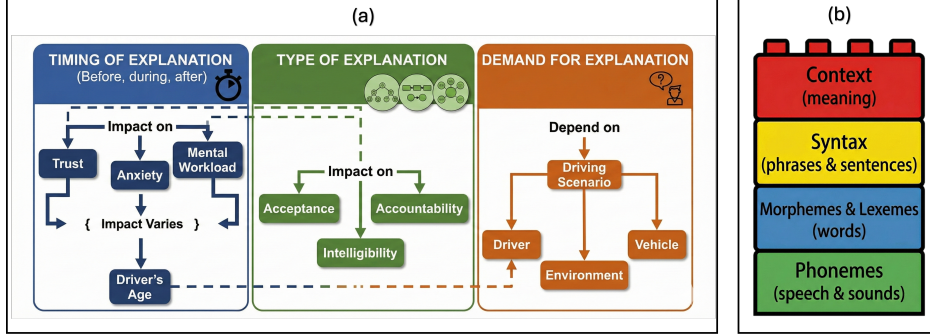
(a)

TIMING OF EXPLANATION
(Before, during, after)

Impact on
Trust
Anxiety
Mental Workload
{ Impact Varies }
Driver's Age

TYPE OF EXPLANATION

Impact on
Acceptance
Accountability
Intelligibility

DEMAND FOR EXPLANATION

Depend on
Driving Scenario
Driver
Vehicle
Environment

(b)

Context
(meaning)

Syntax
(phrases & sentences)

Morphemes & Lexemes
(words)

Phonemes
(speech & sounds)